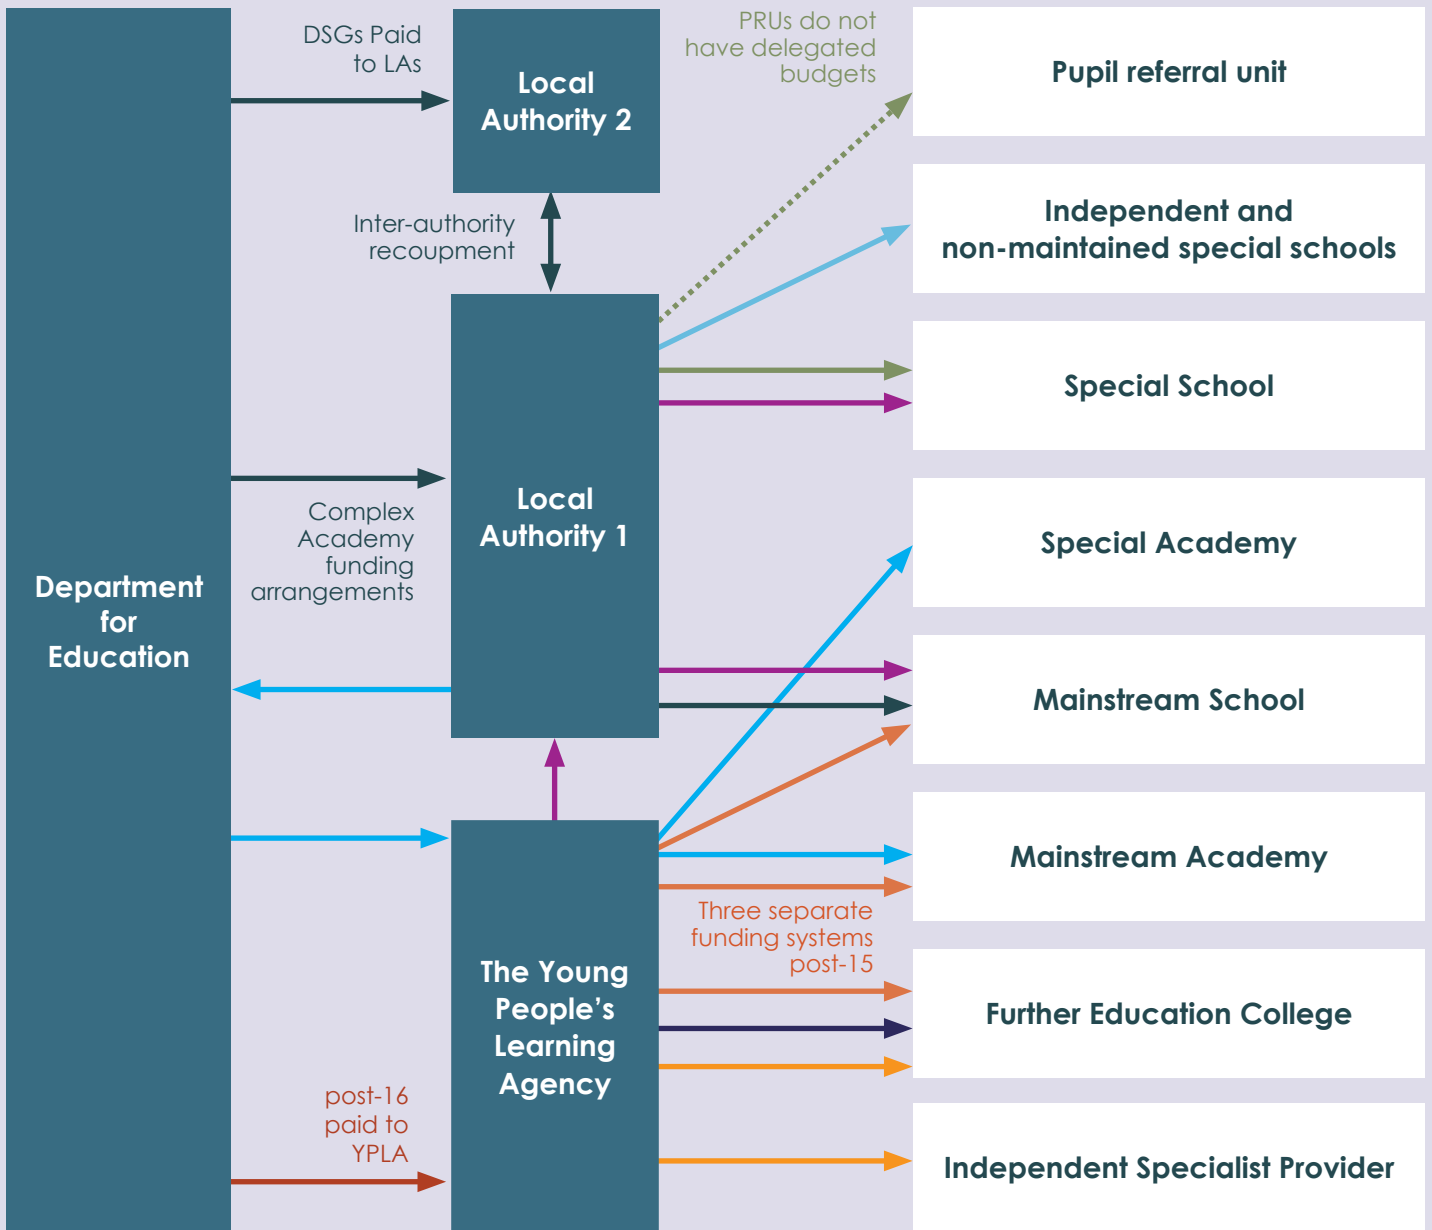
Department for Education

DSGs Paid to LAs

Local Authority 2

PRUs do not have delegated budgets

Pupil referral unit

Inter-authority recoupment

Independent and non-maintained special schools

Local Authority 1

Special School

Complex Academy funding arrangements

Special Academy

Mainstream School

Mainstream Academy

The Young People's Learning Agency

Three separate funding systems post-15

Further Education College

post-16 paid to YPLA

Independent Specialist Provider